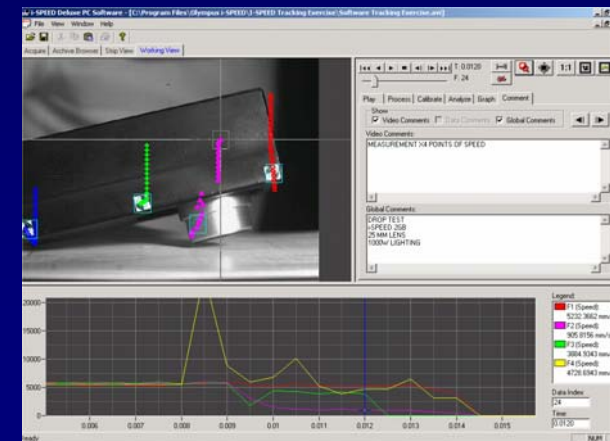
i-SPEED Deluxe PC Software - [C:\Program Files\Olympus i-SPEED\i-SPEED Tracking Exercise\Software Tracking Exercise.avi]
File View Window Help
Acquire | Archive Browser | Strip View | Working View

T: 0.0120
F: 24
1:1

Play | Process | Calibrate | Analyze | Graph | Comment
Show
Video Comments
Data Comments
Global Comments
Video Comments:
MEASUREMENT X4 POINTS OF SPEED
Global Comments:
DROP TEST
i-SPEED 2SB
25 MM LENS
1000W LIGHTING

20000
15000
10000
5000
0
0.006
0.007
0.008
0.009
0.01
0.011
0.012
0.013
0.014
0.015

Legend:
F1 (Speed)
5232.3662 mm/
F2 (Speed)
905.8156 mm/
F3 (Speed)
3884.9343 mm/
F4 (Speed)
4726.6943 mm/
Data Index
24
Time
0.0120

Ready
NUM